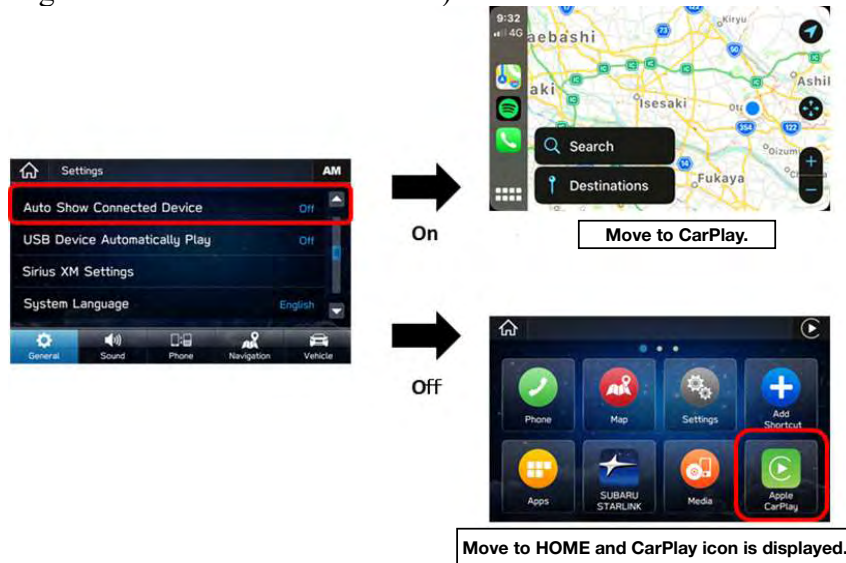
Settings AM

Auto Show Connected Device Off

USB Device Automatically Play Off

Sirius XM Settings

System Language English

General Sound Phone Navigation Vehicle

On

9:32 4G

aebashi

aki

Isesaki

Kiryu

Ashi

Oizumi

Fukaya

Search

Destinations

Move to CarPlay.

Off

Phone Map Settings Add Shortcut

Apps SUBARU STARLINK Media Apple CarPlay

Move to HOME and CarPlay icon is displayed.